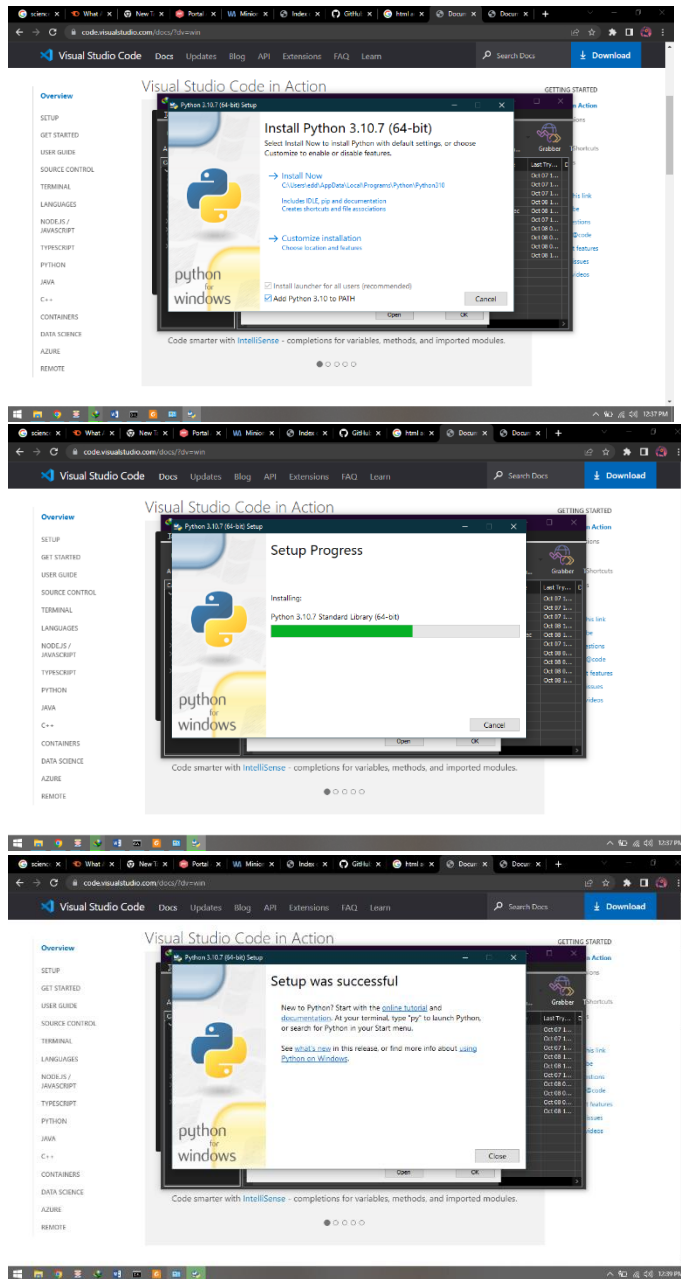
science × What × New T × Portal × Minio × Index × GitHub × html a × Docum × Docum × +

code.visualstudio.com/docs/?dv=win

Visual Studio Code Docs Updates Blog API Extensions FAQ Learn Search Docs Download

Overview
SETUP
GET STARTED
USER GUIDE
SOURCE CONTROL
TERMINAL
LANGUAGES
NODE.JS / JAVASCRIPT
TYPESCRIPT
PYTHON
JAVA
C++
CONTAINERS
DATA SCIENCE
AZURE
REMOTE

Visual Studio Code in Action

GETTING STARTED

Python 3.10.7 (64-bit) Setup

Install Python 3.10.7 (64-bit)

Select Install Now to install Python with default settings, or choose Customize to enable or disable features.

→ Install Now
C:\Users\edd\AppData\Local\Programs\Python\Python310

Includes IDLE, pip and documentation
Creates shortcuts and file associations

→ Customize installation
Choose location and features

python for windows

Install launcher for all users (recommended)
Add Python 3.10 to PATH

Cancel

Open OK

Code smarter with IntelliSense - completions for variables, methods, and imported modules.

12:37 PM

science × What × New T × Portal × Minio × Index × GitHub × html a × Docum × Docum × +

code.visualstudio.com/docs/?dv=win

Visual Studio Code Docs Updates Blog API Extensions FAQ Learn Search Docs Download

Overview
SETUP
GET STARTED
USER GUIDE
SOURCE CONTROL
TERMINAL
LANGUAGES
NODE.JS / JAVASCRIPT
TYPESCRIPT
PYTHON
JAVA
C++
CONTAINERS
DATA SCIENCE
AZURE
REMOTE

Visual Studio Code in Action

GETTING STARTED

Python 3.10.7 (64-bit) Setup

Setup Progress

Installing:

Python 3.10.7 Standard Library (64-bit)

python for windows

Cancel

Open OK

Code smarter with IntelliSense - completions for variables, methods, and imported modules.

12:37 PM

science × What × New T × Portal × Minio × Index × GitHub × html a × Docum × Docum × +

code.visualstudio.com/docs/?dv=win

Visual Studio Code Docs Updates Blog API Extensions FAQ Learn Search Docs Download

Overview
SETUP
GET STARTED
USER GUIDE
SOURCE CONTROL
TERMINAL
LANGUAGES
NODE.JS / JAVASCRIPT
TYPESCRIPT
PYTHON
JAVA
C++
CONTAINERS
DATA SCIENCE
AZURE
REMOTE

Visual Studio Code in Action

GETTING STARTED

Python 3.10.7 (64-bit) Setup

Setup was successful

New to Python? Start with the online tutorial and documentation. At your terminal, type "py" to launch Python, or search for Python in your Start menu.

See what's new in this release, or find more info about using Python on Windows.

python for windows

Close

Open OK

Code smarter with IntelliSense - completions for variables, methods, and imported modules.

12:39 PM